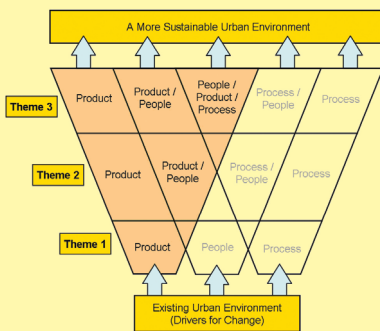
A More Sustainable Urban Environment

Theme 3

Product

Product / People

People / Product / Process

Process / People

Process

Theme 2

Product

Product / People

Process / People

Process

Theme 1

Product

People

Process

Existing Urban Environment (Drivers for Change)